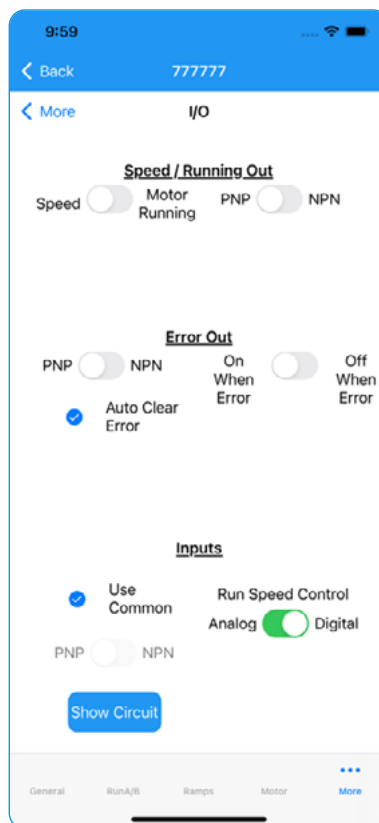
9:59

Back 777777

More I/O

Speed / Running Out

Speed Motor Running PNP NPN

Error Out

PNP NPN On When Error Off When Error

Auto Clear Error

Inputs

Use Common

Run Speed Control

Analog Digital

PNP NPN

Show Circuit

General Run A/B Ramps Motor More